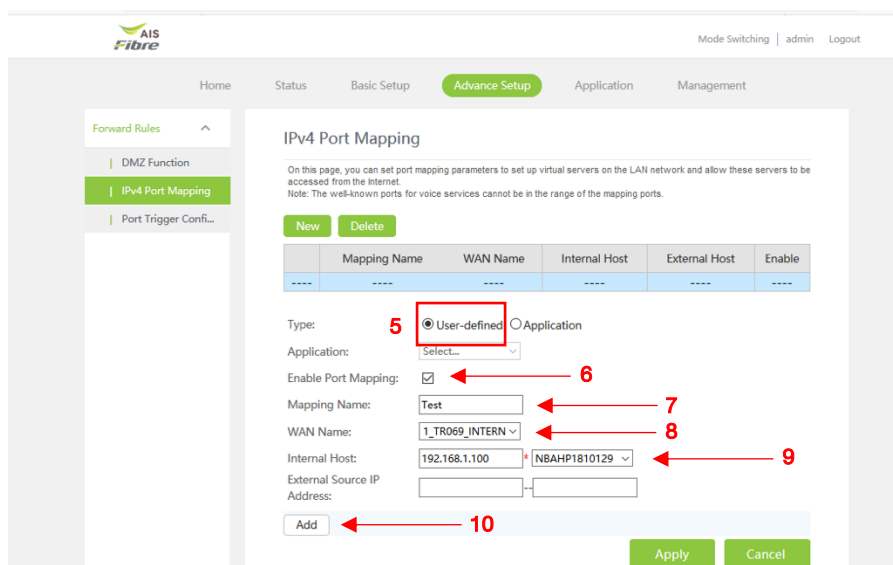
AIS Fibre

Mode Switching | admin Logout

Home Status Basic Setup Advance Setup Application Management

Forward Rules

| DMZ Function
| IPv4 Port Mapping
| Port Trigger Confi...

IPv4 Port Mapping

On this page, you can set port mapping parameters to set up virtual servers on the LAN network and allow these servers to be accessed from the Internet.
Note: The well-known ports for voice services cannot be in the range of the mapping ports.

New Delete

| | Mapping Name | WAN Name | Internal Host | External Host | Enable |
|---|---|---|---|---|---|
| ---- | ---- | ---- | ---- | ---- | ---- |

Type: 5 User-defined Application

Application: Select...

Enable Port Mapping: 6

Mapping Name: Test 7

WAN Name: 1_TR069_INTERN 8

Internal Host: 192.168.1.100 * NBAHP1810129 9

External Source IP Address: --

Add 10

Apply Cancel